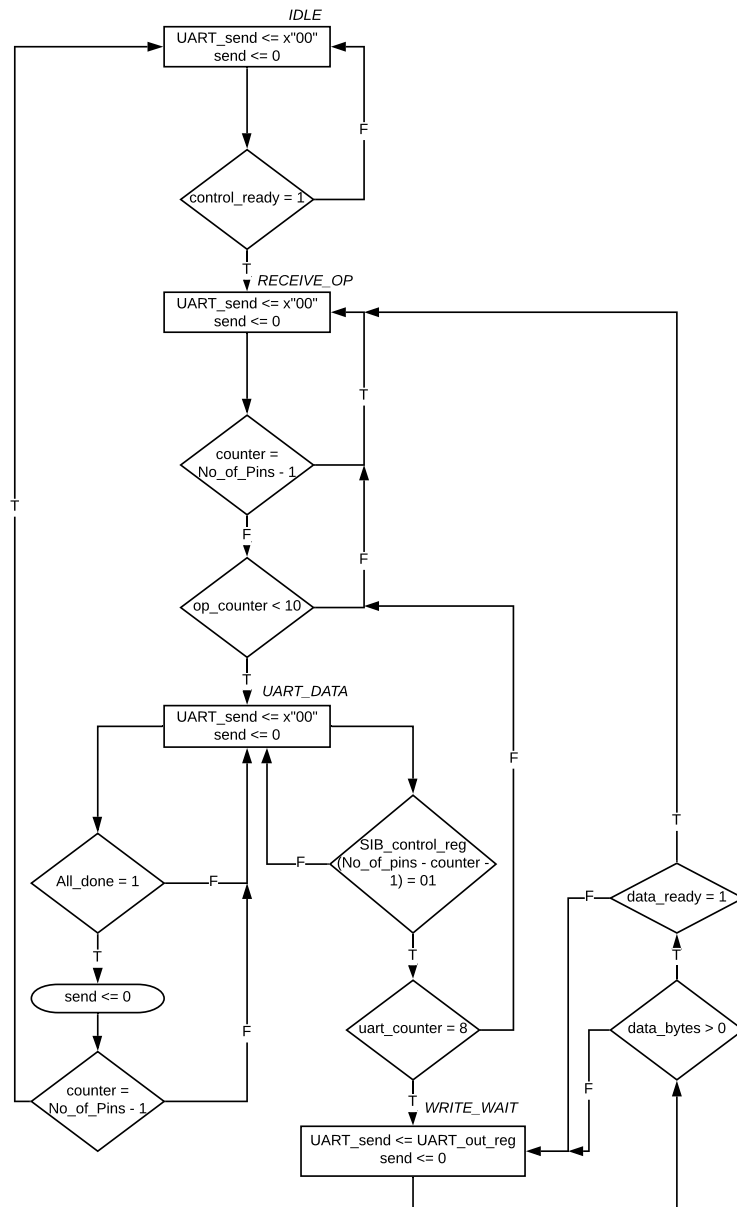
IDLE

UART_send <= x"00"
send <= 0

F

control_ready = 1

T

RECEIVE_OP

UART_send <= x"00"
send <= 0

T

counter = No_of_Pins - 1

F

F

op_counter < 10

T

UART_DATA

UART_send <= x"00"
send <= 0

T

F

All_done = 1

F

SIB_control_reg (No_of_pins - counter - 1) = 01

T

T

send <= 0

F

counter = No_of_Pins - 1

T

uart_counter = 8

T

WRITE_WAIT

UART_send <= UART_out_reg
send <= 0

T

F

data_ready = 1

T

data_bytes > 0

F